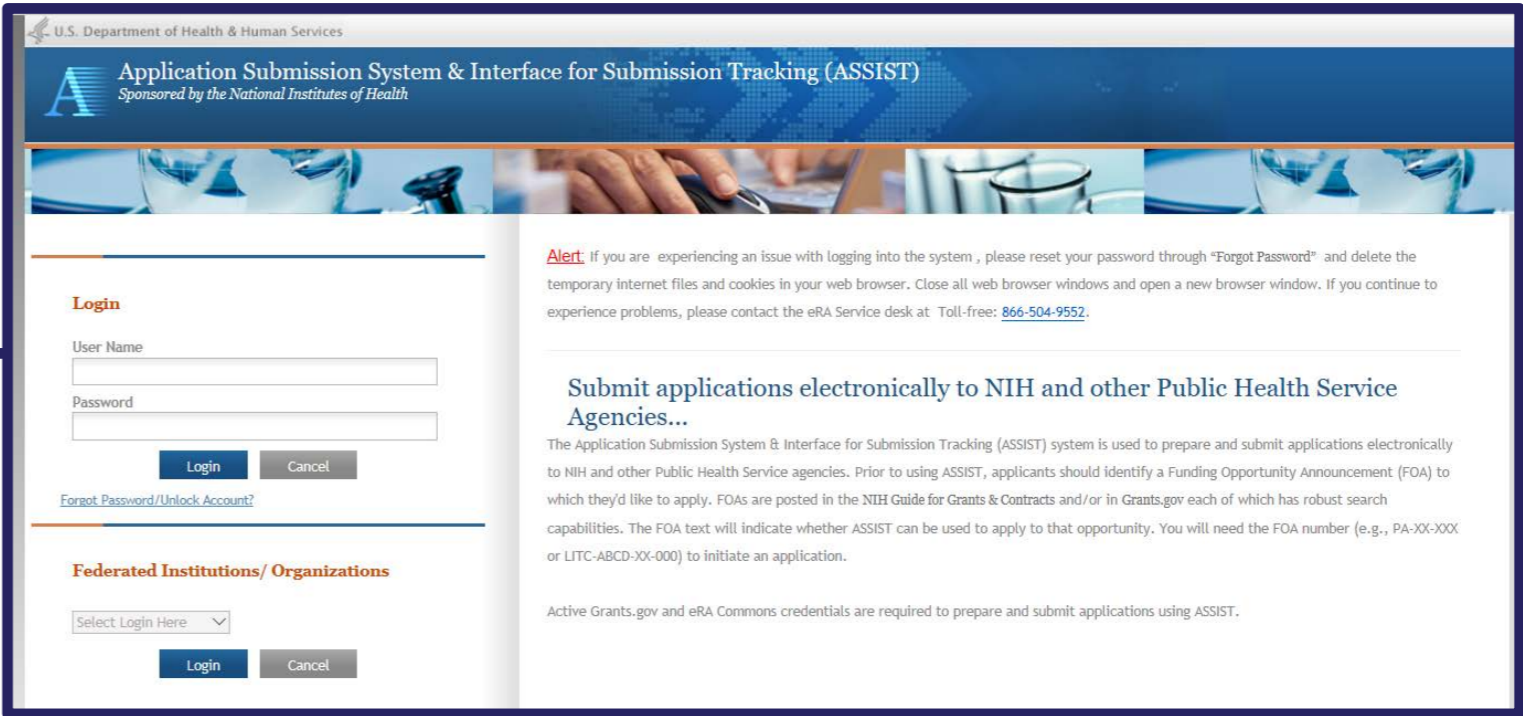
U.S. Department of Health & Human Services

Application Submission System & Interface for Submission Tracking (ASSIST)
Sponsored by the National Institutes of Health

Login

User Name

Password

Login Cancel

Forgot Password/Unlock Account?

Federated Institutions/ Organizations

Select Login Here

Login Cancel

Alert: If you are experiencing an issue with logging into the system , please reset your password through "Forgot Password" and delete the temporary internet files and cookies in your web browser. Close all web browser windows and open a new browser window. If you continue to experience problems, please contact the eRA Service desk at Toll-free: 866-504-9552.

Submit applications electronically to NIH and other Public Health Service Agencies...

The Application Submission System & Interface for Submission Tracking (ASSIST) system is used to prepare and submit applications electronically to NIH and other Public Health Service agencies. Prior to using ASSIST, applicants should identify a Funding Opportunity Announcement (FOA) to which they'd like to apply. FOAs are posted in the NIH Guide for Grants & Contracts and/or in Grants.gov each of which has robust search capabilities. The FOA text will indicate whether ASSIST can be used to apply to that opportunity. You will need the FOA number (e.g., PA-XX-XXX or LITC-ABCD-XX-000) to initiate an application.

Active Grants.gov and eRA Commons credentials are required to prepare and submit applications using ASSIST.